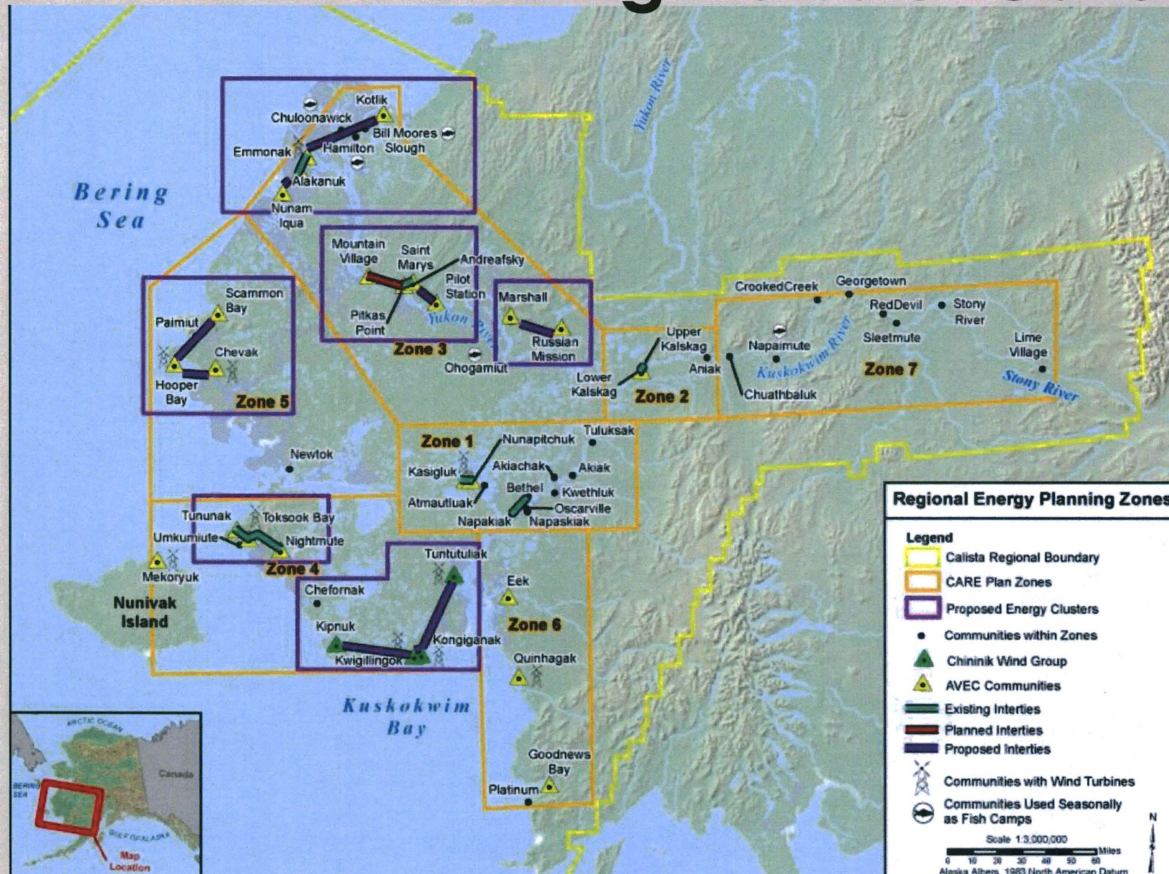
Bering Sea

Kotlik
Chuloonawick
Emmonak
Hamilton
Bill Moores Slough
Alakanuk
Nunam Iqua

Mountain Village
Saint Marys
Andreafsky
Pilot Station
Pitkas Point
Yukon River
Zone 3
Ohogamiut

Marshall
Russian Mission

Scammon Bay
Paimiut
Chevak
Hooper Bay
Zone 5

Yukon River

Upper Kalskag
Lower Kalskag
Aniak
Zone 2

CrookedCreek
Georgetown
RedDevil
Stony River
Sleetmute
Napaimute
Kuskokwim River
Chuathbaluk
Lime Village
Zone 7
Stony River

Zone 1
Nunapitchuk
Tuluksak
Kasigluk
Akiachak
Akiak
Kwethluk
Bethel
Atmautluak
Oscarville
Napakiak
Napaskiak

Newtok

Tununak
Toksook Bay
Umkumiute
Nightmute
Zone 4
Mekoryuk
Nunivak Island

Tuntutuliak
Chefornak
Eek
Zone 6
Kipnuk
Kongiganak
Kwigillingok
Quinhagak

Kuskokwim Bay

Goodnews Bay
Platinum

ARCTIC OCEAN
Canada
BERING SEA
GULF OF ALASKA
Map Location

Regional Energy Planning Zones

Legend
Calista Regional Boundary
CARE Plan Zones
Proposed Energy Clusters
Communities within Zones
Chininik Wind Group
AVEC Communities
Existing Interties
Planned Interties
Proposed Interties
Communities with Wind Turbines
Communities Used Seasonally as Fish Camps
Scale 1:3,000,000
0 10 20 30 40 50 60 Miles
Alaska Albers, 1983 North American Datum
N